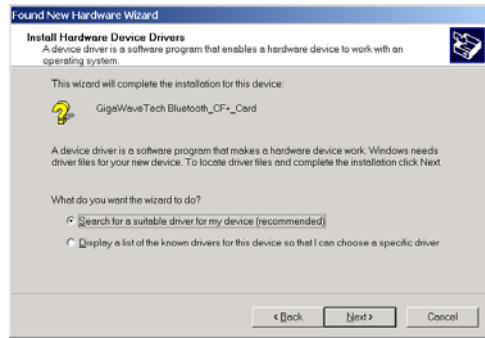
Found New Hardware Wizard

Install Hardware Device Drivers
A device driver is a software program that enables a hardware device to work with an operating system.

This wizard will complete the installation for this device:

GigaWaveTech Bluetooth_CF+_Card

A device driver is a software program that makes a hardware device work. Windows needs driver files for your new device. To locate driver files and complete the installation click Next.

What do you want the wizard to do?

Search for a suitable driver for my device (recommended)

Display a list of the known drivers for this device so that I can choose a specific driver

< Back Next > Cancel